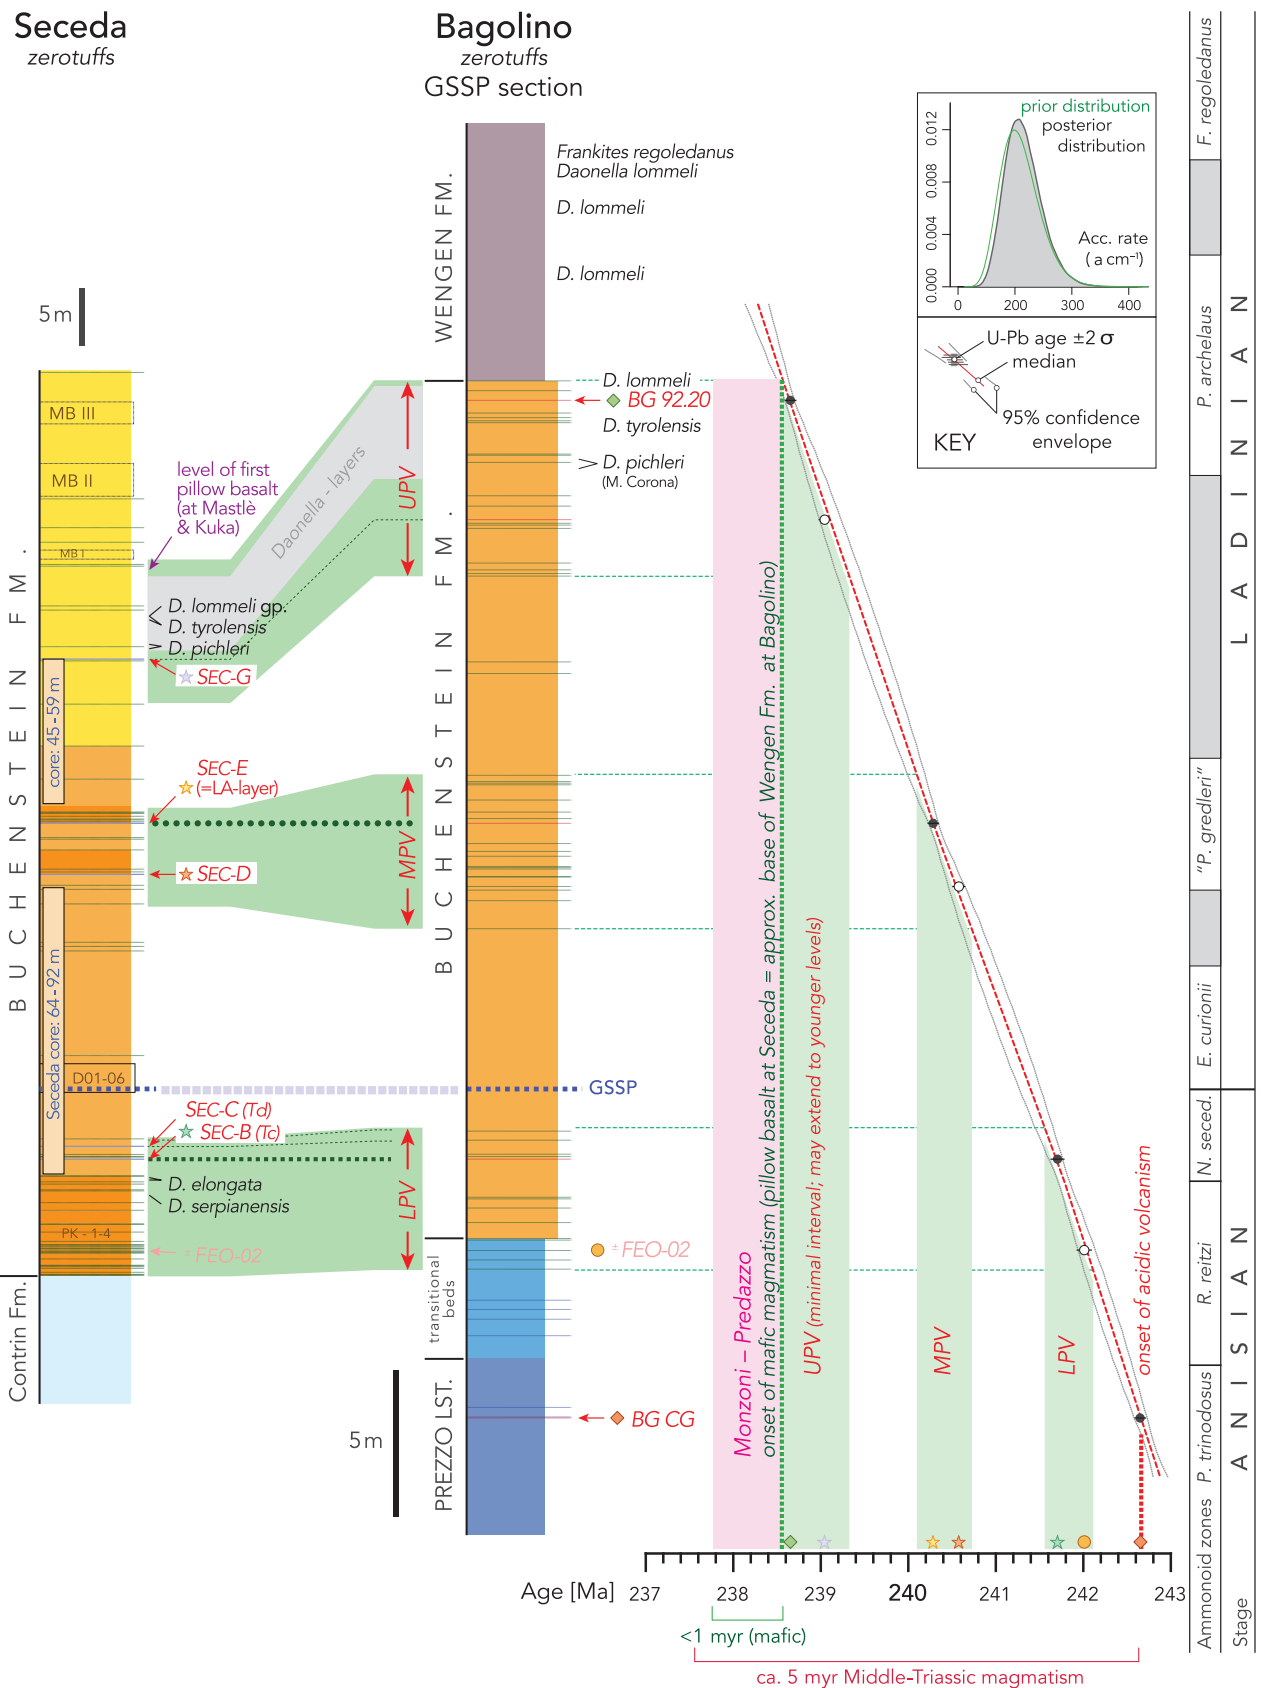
Seceda
zerotuffs

Bagolino
zerotuffs
GSSP section

5 m

MB III
MB II
MB I

level of first pillow basalt (at Mastlè & Kuka)

Daonella - layers

D. lommeli gp.
D. tyrolensis
D. pichleri
SEC-G

SEC-E
(=LA-layer)
SEC-D

core: 45-59 m
Seceda core: 64-92 m
D01-06

SEC-C (Td)
SEC-B (Tc)
D. elongata
D. serpianensis
PK - 1-4
FEO-02

BUCHENSTEIN FM.
Contrin Fm.

UPV
MPV
LPV

WENGEN FM.
Frankites regoledanus
Daonella lommeli
D. lommeli
D. lommeli

D. lommeli
BG 92.20
D. tyrolensis
D. pichleri
(M. Corona)

BUCHENSTEIN FM.

GSSP

FEO-02

transitional beds

PREZZO LST.
BG CG
5 m

Monzoni – Predazzo
onset of mafic magmatism (pillow basalt at Seceda = approx. base of Wengen Fm. at Bagolino)
UPV (minimal interval; may extend to younger levels)
MPV
LPV
onset of acidic volcanism

prior distribution
posterior distribution
Acc. rate (a cm⁻¹)
0.000
0.004
0.008
0.012
0
200
300
400

U-Pb age ±2 σ
median
95% confidence envelope
KEY

Age [Ma] 237 238 239 240 241 242 243
<1 myr (mafic)
ca. 5 myr Middle-Triassic magmatism

F. regoledanus
P. archelaus
"P. gredleri"
E. curionii
N. seced.
R. reitzi
P. trinodosus
Ammonoid zones

LADINIAN
ANISIAN
Stage